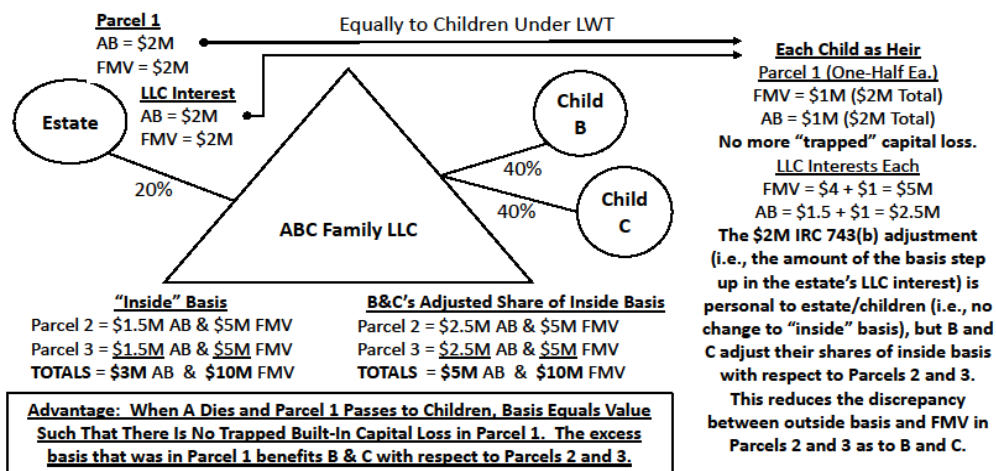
Parcel 1
AB = $2M
FMV = $2M

Equally to Children Under LWT

LLC Interest
AB = $2M
FMV = $2M

Estate

20%

Child B

40%

Child C

40%

ABC Family LLC

Each Child as Heir
Parcel 1 (One-Half Ea.)
FMV = $1M ($2M Total)
AB = $1M ($2M Total)
No more "trapped" capital loss.
LLC Interests Each
FMV = $4 + $1 = $5M
AB = $1.5 + $1 = $2.5M
The $2M IRC 743(b) adjustment (i.e., the amount of the basis step up in the estate's LLC interest) is personal to estate/children (i.e., no change to "inside" basis), but B and C adjust their shares of inside basis with respect to Parcels 2 and 3. This reduces the discrepancy between outside basis and FMV in Parcels 2 and 3 as to B and C.

"Inside" Basis
Parcel 2 = $1.5M AB & $5M FMV
Parcel 3 = $1.5M AB & $5M FMV
TOTALS = $3M AB & $10M FMV

B&C's Adjusted Share of Inside Basis
Parcel 2 = $2.5M AB & $5M FMV
Parcel 3 = $2.5M AB & $5M FMV
TOTALS = $5M AB & $10M FMV

Advantage: When A Dies and Parcel 1 Passes to Children, Basis Equals Value Such That There Is No Trapped Built-In Capital Loss in Parcel 1. The excess basis that was in Parcel 1 benefits B & C with respect to Parcels 2 and 3.